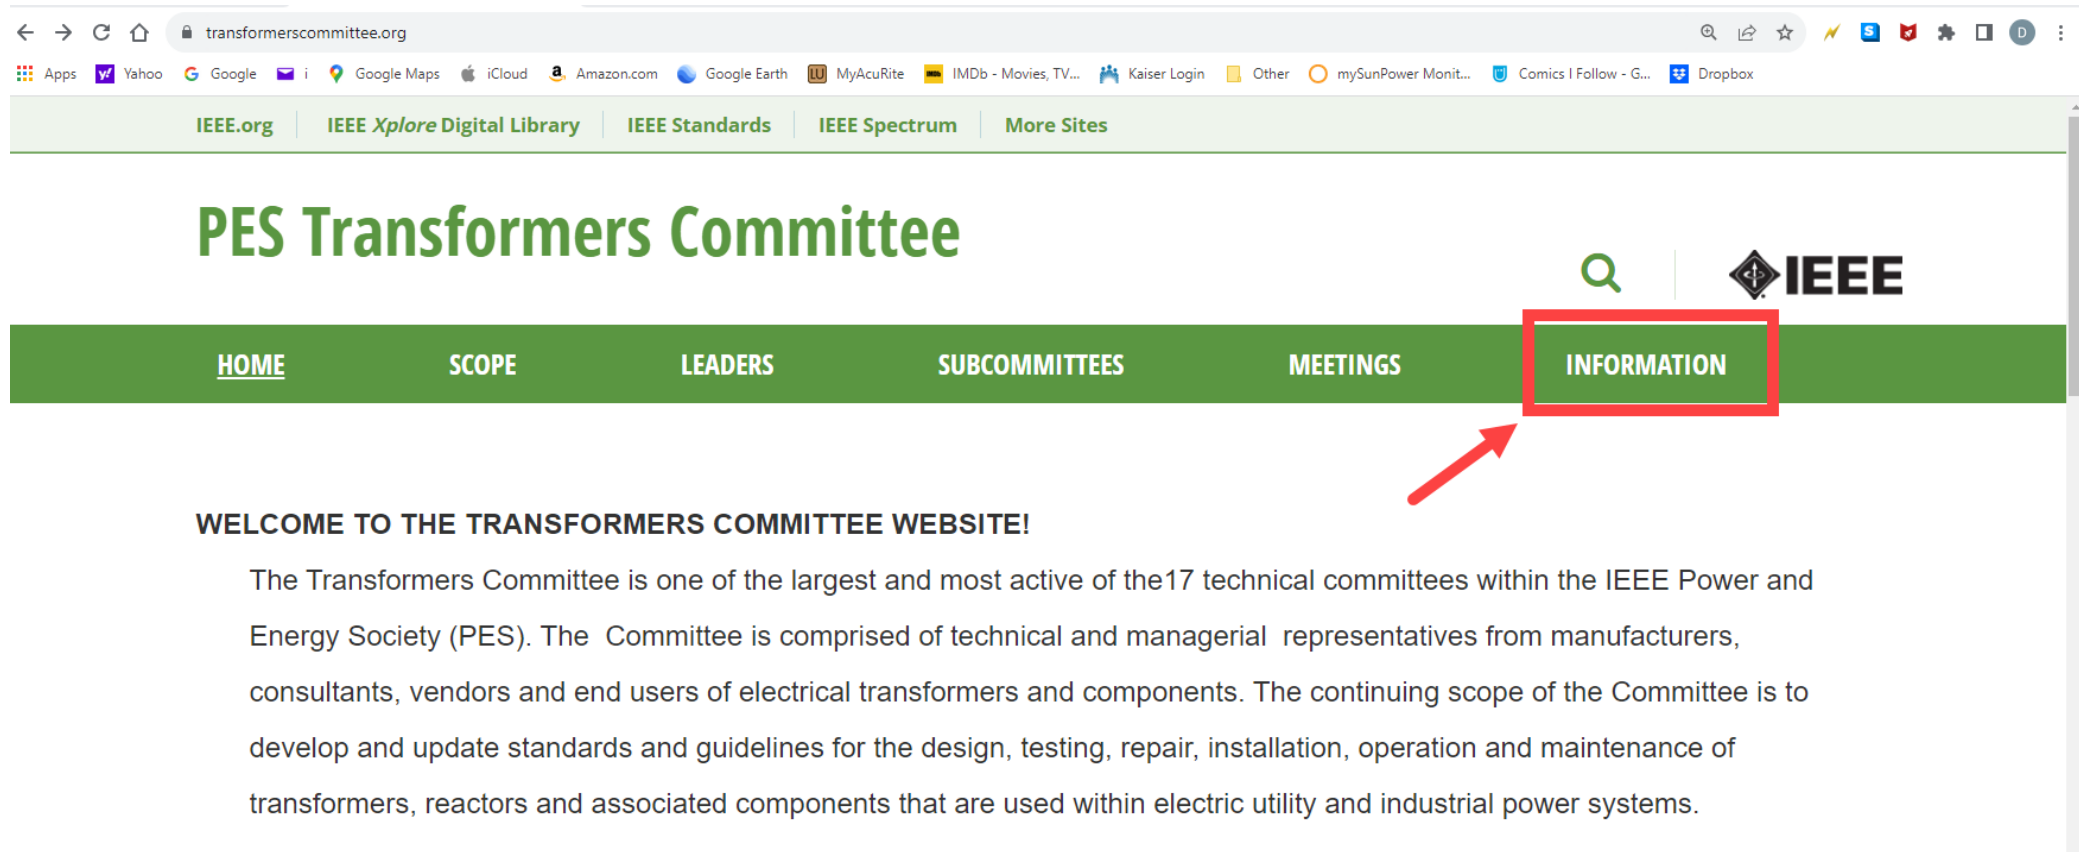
transformerscommittee.org

Apps Yahoo Google i Google Maps iCloud Amazon.com Google Earth MyAcuRite IMDb - Movies, TV... Kaiser Login Other mySunPower Monit... Comics I Follow - G... Dropbox

IEEE.org | IEEE Xplore Digital Library | IEEE Standards | IEEE Spectrum | More Sites

PES Transformers Committee

IEEE

HOME SCOPE LEADERS SUBCOMMITTEES MEETINGS INFORMATION

WELCOME TO THE TRANSFORMERS COMMITTEE WEBSITE!

The Transformers Committee is one of the largest and most active of the17 technical committees within the IEEE Power and Energy Society (PES). The Committee is comprised of technical and managerial representatives from manufacturers, consultants, vendors and end users of electrical transformers and components. The continuing scope of the Committee is to develop and update standards and guidelines for the design, testing, repair, installation, operation and maintenance of transformers, reactors and associated components that are used within electric utility and industrial power systems.